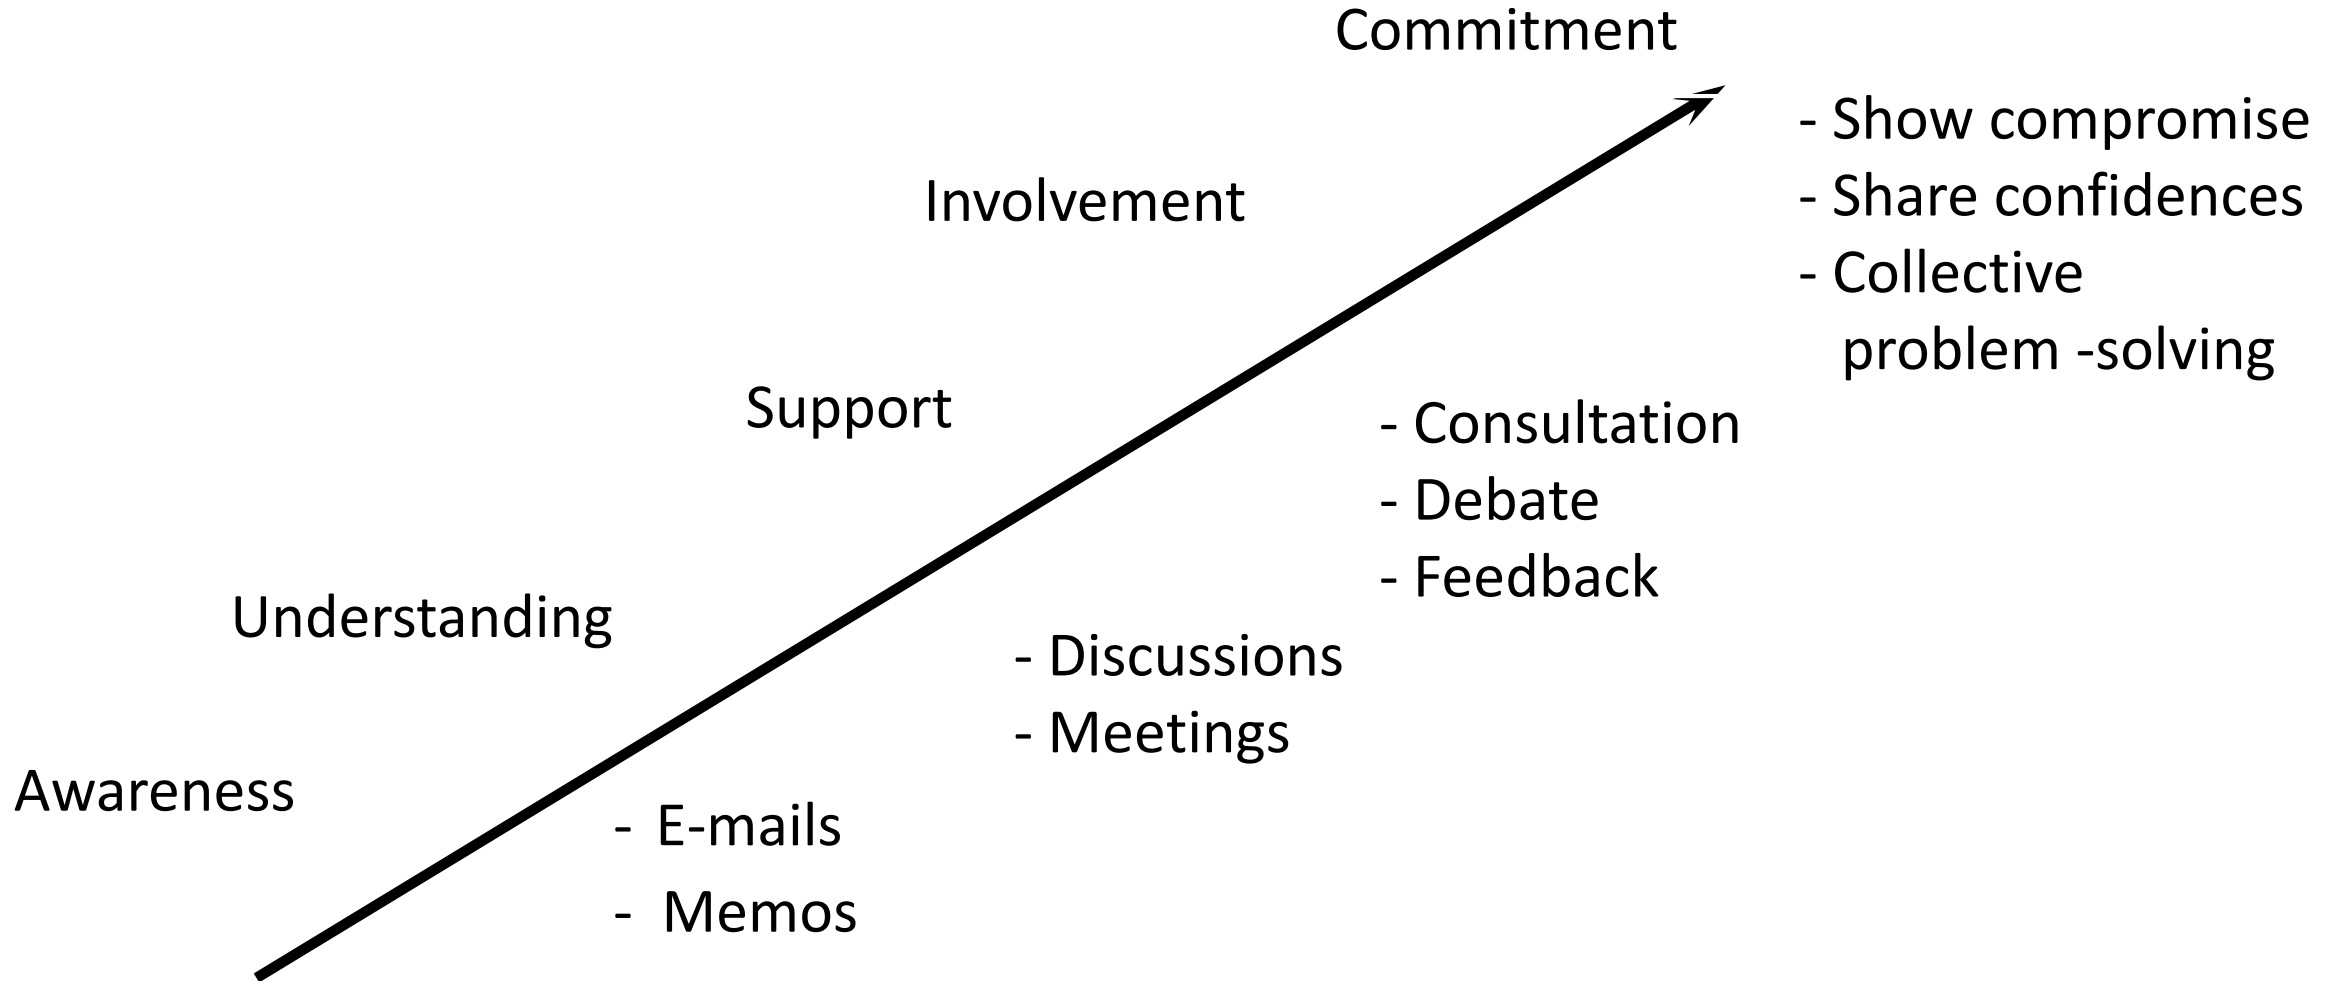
Commitment

- Show compromise
- Share confidences
- Collective problem -solving

Involvement

Support

- Consultation
- Debate
- Feedback

Understanding

- Discussions
- Meetings

Awareness

- E-mails
- Memos